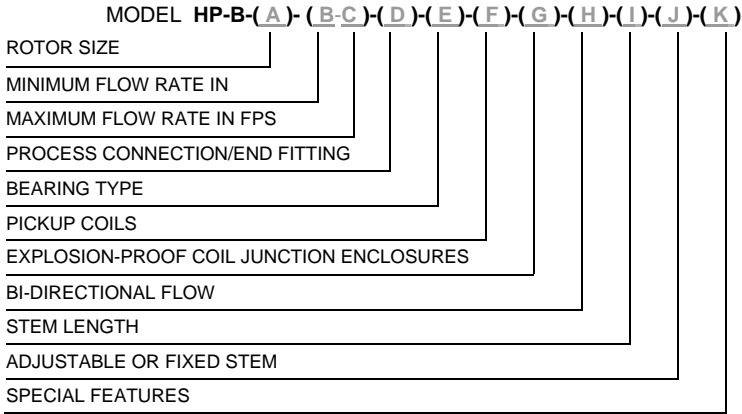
MODEL **HP-B-( A )- ( B-C )-( D )-( E )-( F )-( G )-( H )-( I )-( J )-( K )**

ROTOR SIZE

MINIMUM FLOW RATE IN

MAXIMUM FLOW RATE IN FPS

PROCESS CONNECTION/END FITTING

BEARING TYPE

PICKUP COILS

EXPLOSION-PROOF COIL JUNCTION ENCLOSURES

BI-DIRECTIONAL FLOW

STEM LENGTH

ADJUSTABLE OR FIXED STEM

SPECIAL FEATURES